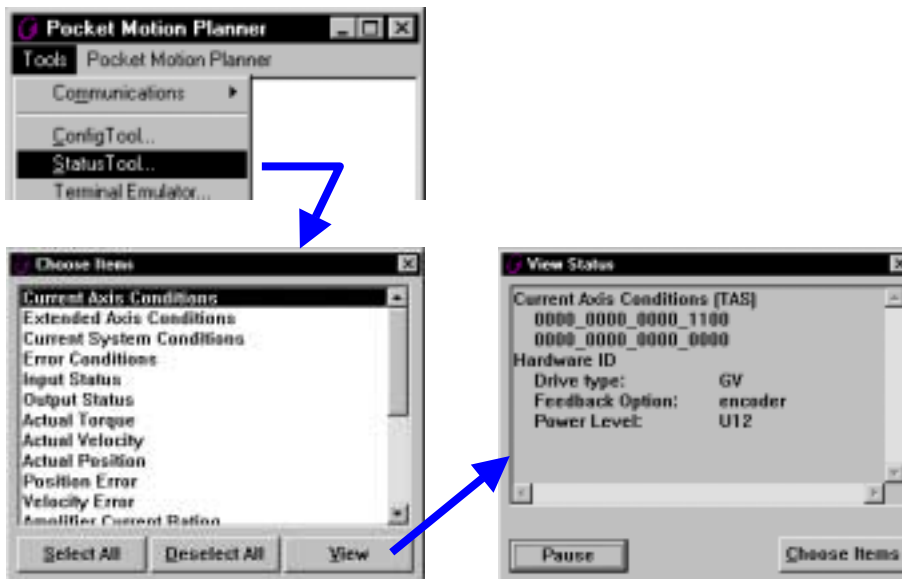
Pocket Motion Planner

Tools Pocket Motion Planner

Communications

ConfigTool...

StatusTool...

Terminal Emulator...

Choose Items

Current Axis Conditions
Extended Axis Conditions
Current System Conditions
Error Conditions
Input Status
Output Status
Actual Torque
Actual Velocity
Actual Position
Position Error
Velocity Error
Amplifier Current Rating

Select All
Deselect All
View

View Status

Current Axis Conditions [TAS]
0000_0000_0000_1100
0000_0000_0000_0000
Hardware ID
Drive type: GV
Feedback Option: encoder
Power Level: U12

Pause
Choose Items